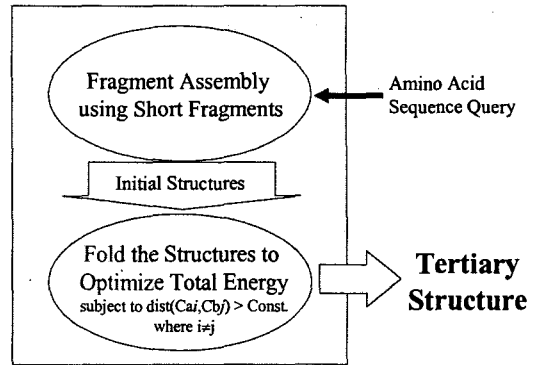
Fragment Assembly using Short Fragments

Amino Acid Sequence Query

Initial Structures

Fold the Structures to Optimize Total Energy subject to dist(Ca$i$,Cb$j$) > Const. where i≠j

Tertiary Structure